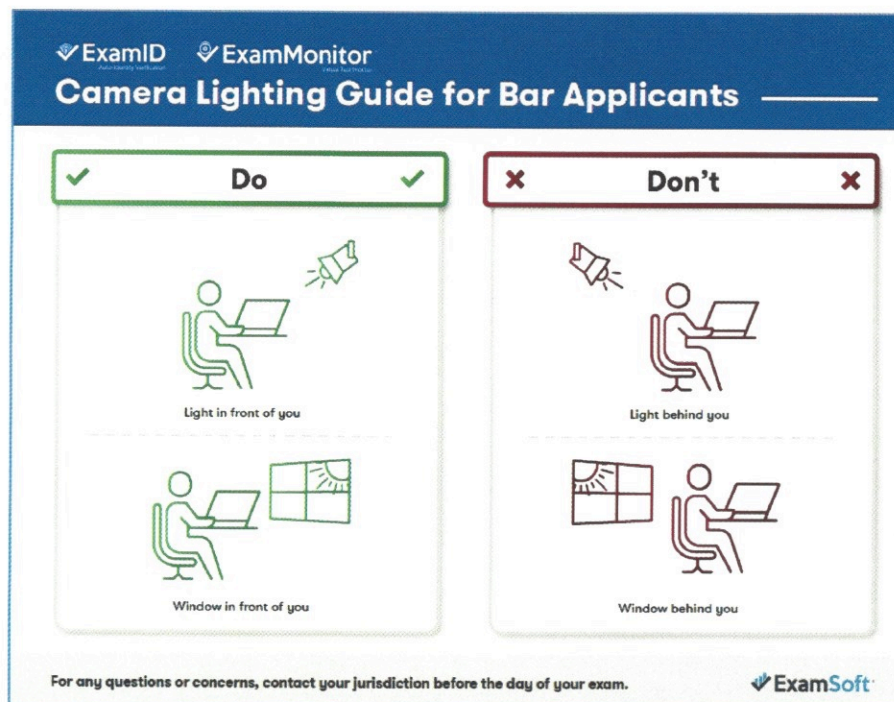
ExamID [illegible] ExamMonitor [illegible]

Camera Lighting Guide for Bar Applicants

Do

Light in front of you

Window in front of you

Don't

Light behind you

Window behind you

For any questions or concerns, contact your jurisdiction before the day of your exam.

ExamSoft